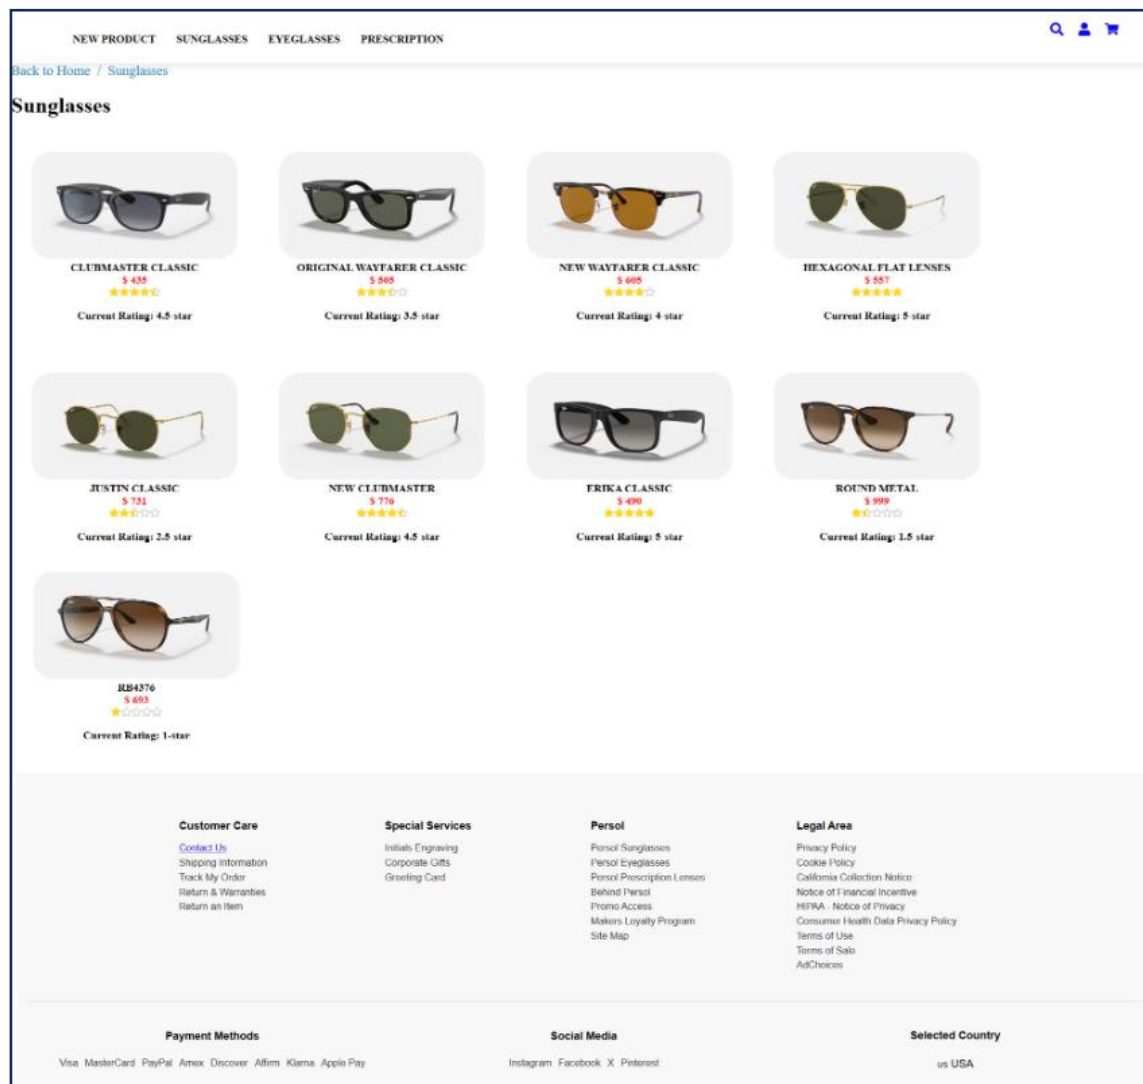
NEW PRODUCT SUNGLASSES EYEGLASSES PRESCRIPTION

Back to Home / Sunglasses

Sunglasses

CLUBMASTER CLASSIC
$ 435
Current Rating: 4.5 star

ORIGINAL WAYFARER CLASSIC
$ 505
Current Rating: 3.5 star

NEW WAYFARER CLASSIC
$ 605
Current Rating: 4 star

HEXAGONAL FLAT LENSES
$ 557
Current Rating: 5 star

JUSTIN CLASSIC
$ 731
Current Rating: 2.5 star

NEW CLUBMASTER
$ 776
Current Rating: 4.5 star

ERIKA CLASSIC
$ 490
Current Rating: 5 star

ROUND METAL
$ 999
Current Rating: 1.5 star

RB4376
$ 693
Current Rating: 1-star

Customer Care
Contact Us
Shipping Information
Track My Order
Return & Warranties
Return an Item

Special Services
Initials Engraving
Corporate Gifts
Greeting Card

Persol
Persol Sunglasses
Persol Eyeglasses
Persol Prescription Lenses
Behind Persol
Promo Access
Makers Loyalty Program
Site Map

Legal Area
Privacy Policy
Cookie Policy
California Collection Notice
Notice of Financial Incentive
HIPAA - Notice of Privacy
Consumer Health Data Privacy Policy
Terms of Use
Terms of Sale
AdChoices

Payment Methods
Visa MasterCard PayPal Amex Discover Affirm Klarna Apple Pay

Social Media
Instagram Facebook X Pinterest

Selected Country
us USA